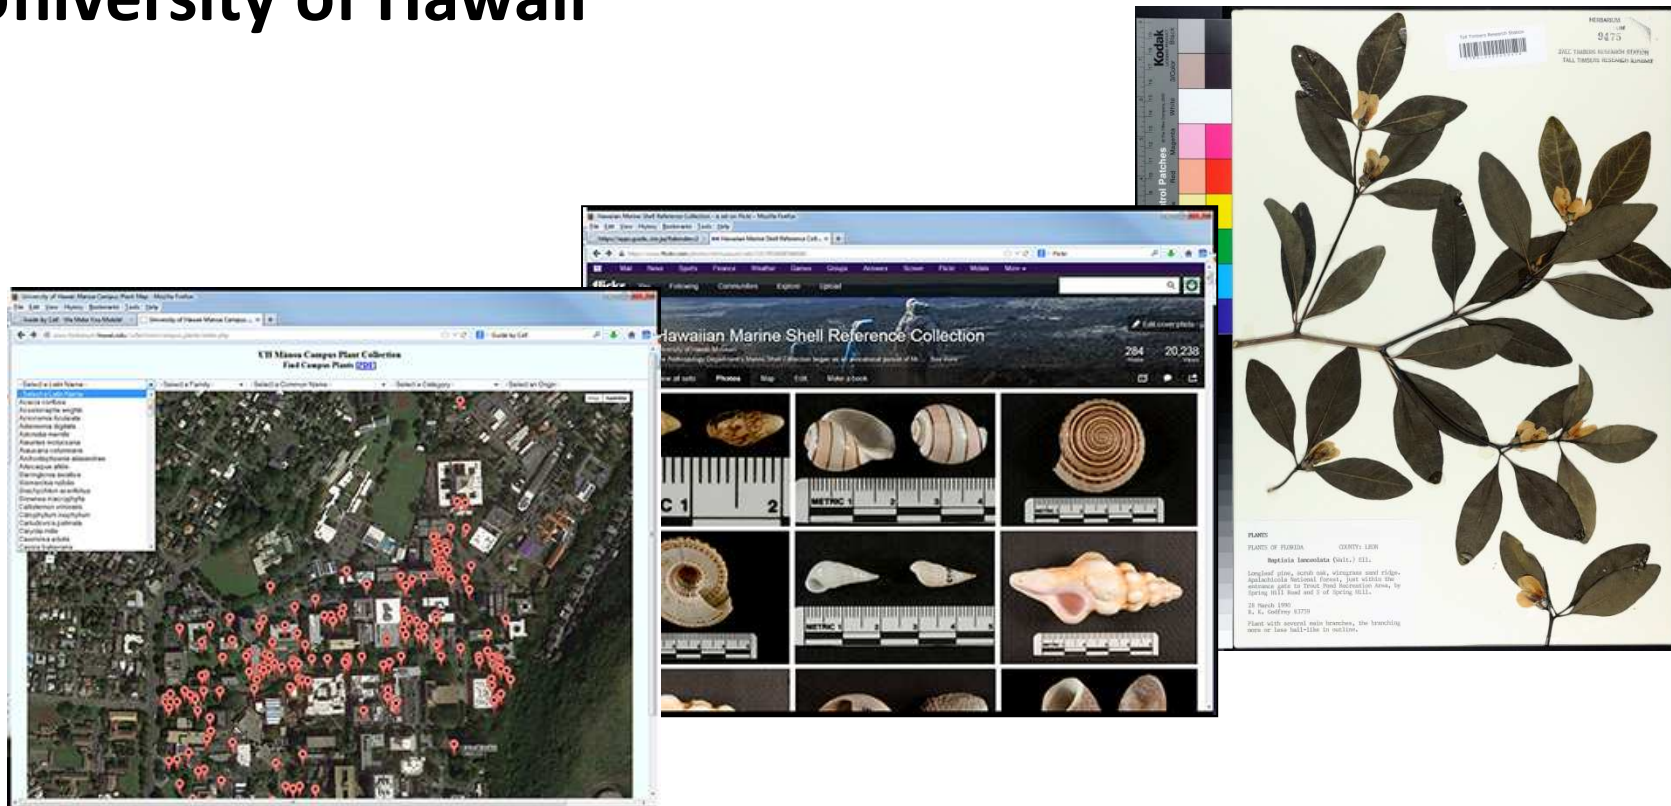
University of Hawaii

UH Manoa Campus Plant Collection
Find Campus Plants [PDF]

- Select a Latin Name -
- Select a Family -
- Select a Common Name -
- Select a Category -
- Select an Origin -

Acacia confusa
Acacia koa
Acrocarpus fraxinifolius
Adansonia digitata
Araucaria columnaris

Hawaiian Marine Shell Reference Collection

284
20,238

Photos

METRIC 1
2

Kodak

HERBARIUM
9475
TALL TIMBERS RESEARCH STATION

PLANTS OF FLORIDA
COUNTY: LEON
Baptisia lanceolata (Walt.) Ell.
Longleaf pine, scrub oak, wiregrass sand ridge. Apalachicola National Forest, just within the entrance gate to Trout Pond Recreation Area, by Spring Hill Road and E of Spring Hill.
28 March 1990
R. K. Godfrey 83759
Plant with several main branches, the branching more or less ball-like in outline.